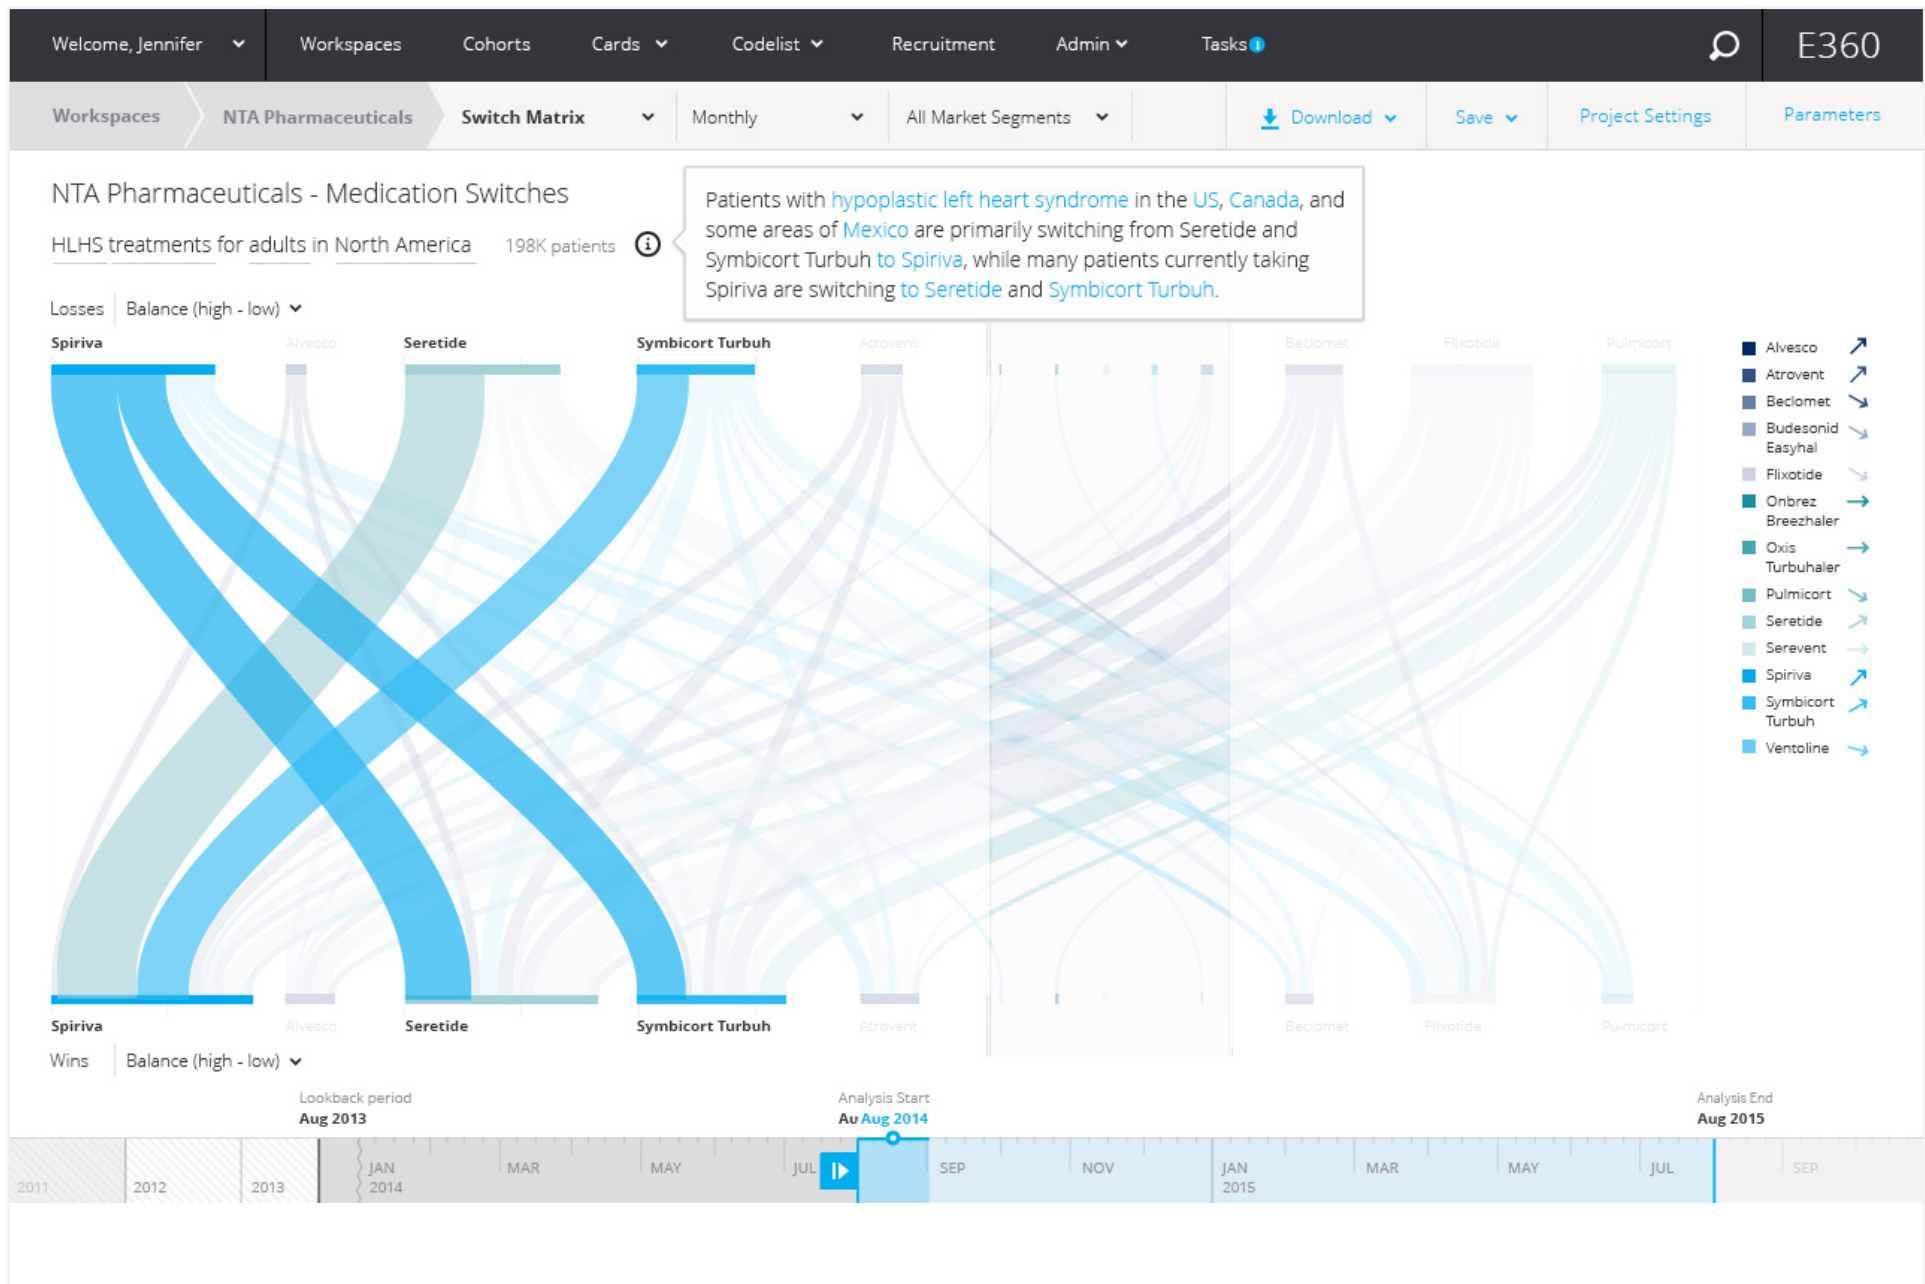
Welcome, Jennifer Workspaces Cohorts Cards Codelist Recruitment Admin Tasks E360

Workspaces NTA Pharmaceuticals Switch Matrix Monthly All Market Segments Download Save Project Settings Parameters

NTA Pharmaceuticals - Medication Switches

HLHS treatments for adults in North America 198K patients

Patients with hypoplastic left heart syndrome in the US, Canada, and some areas of Mexico are primarily switching from Seretide and Symbicort Turbuh to Spiriva, while many patients currently taking Spiriva are switching to Seretide and Symbicort Turbuh.

Losses Balance (high - low)

Spiriva Alvesco Seretide Symbicort Turbuh Atrovent Beclomet Flixotide Pulmicort

Alvesco
Atrovent
Beclomet
Budesonid Easyhal
Flixotide
Onbrez Breezhaler
Oxis Turbuhaler
Pulmicort
Seretide
Serevent
Spiriva
Symbicort Turbuh
Ventoline

Spiriva Alvesco Seretide Symbicort Turbuh Atrovent Beclomet Flixotide Pulmicort

Wins Balance (high - low)

Lookback period
Aug 2013

Analysis Start
Au Aug 2014

Analysis End
Aug 2015

2011 2012 2013 JAN 2014 MAR MAY JUL SEP NOV JAN 2015 MAR MAY JUL SEP